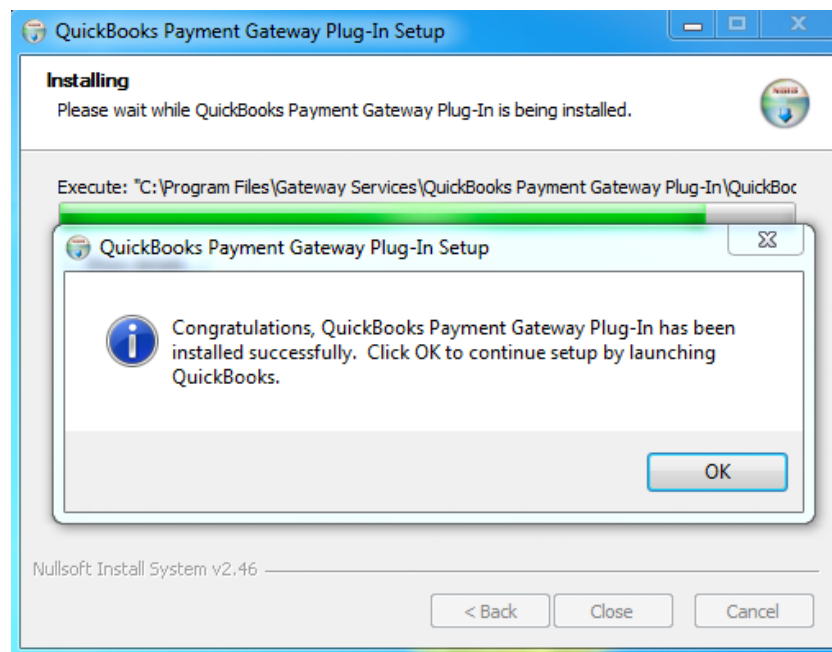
QuickBooks Payment Gateway Plug-In Setup

Installing
Please wait while QuickBooks Payment Gateway Plug-In is being installed.

Execute: "C:\Program Files\Gateway Services\QuickBooks Payment Gateway Plug-In\QuickBoc

QuickBooks Payment Gateway Plug-In Setup

Congratulations, QuickBooks Payment Gateway Plug-In has been installed successfully. Click OK to continue setup by launching QuickBooks.

OK

Nullsoft Install System v2.46

< Back
Close
Cancel